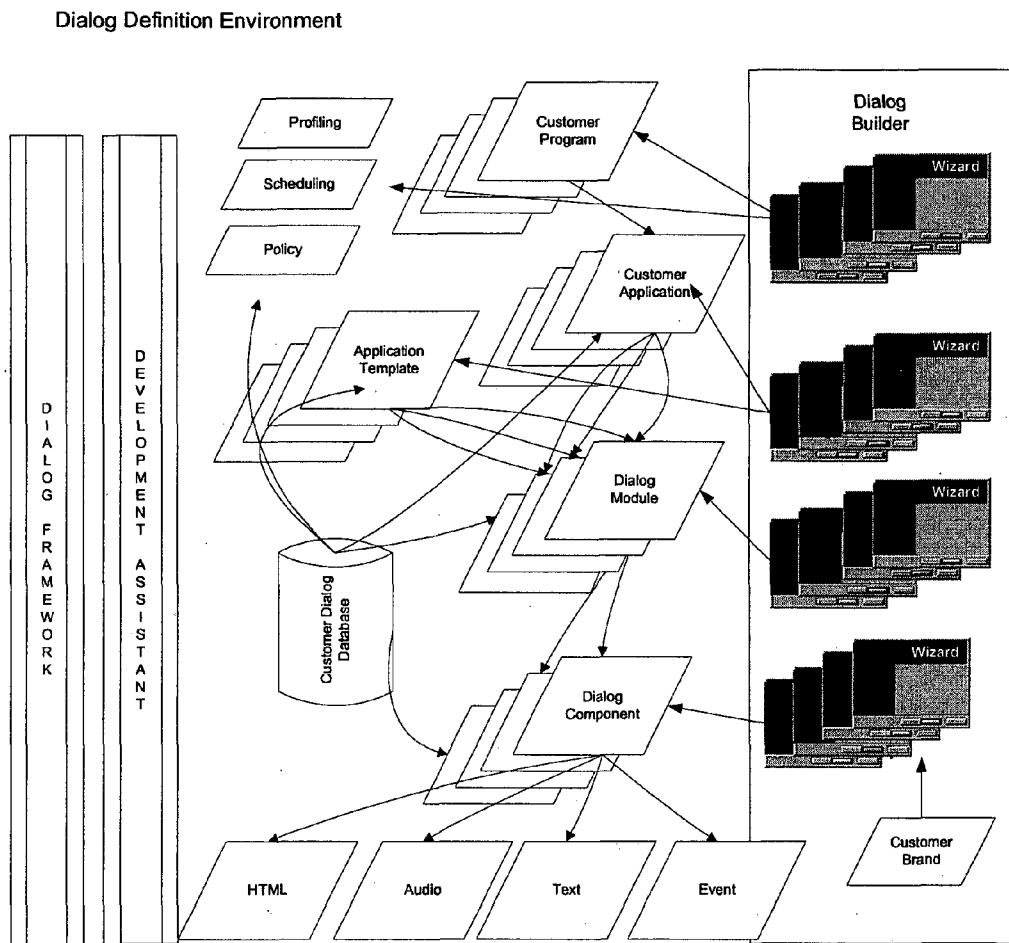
Dialog Definition Environment

Dialog Builder

Profiling

Scheduling

Policy

Customer Program

Customer Application

Application Template

Dialog Module

Dialog Component

Customer Dialog Database

D I A L O G F R A M E W O R K

D E V E L O P M E N T A S S I S T A N T

Wizard

Wizard

Wizard

Wizard

Customer Brand

HTML

Audio

Text

Event